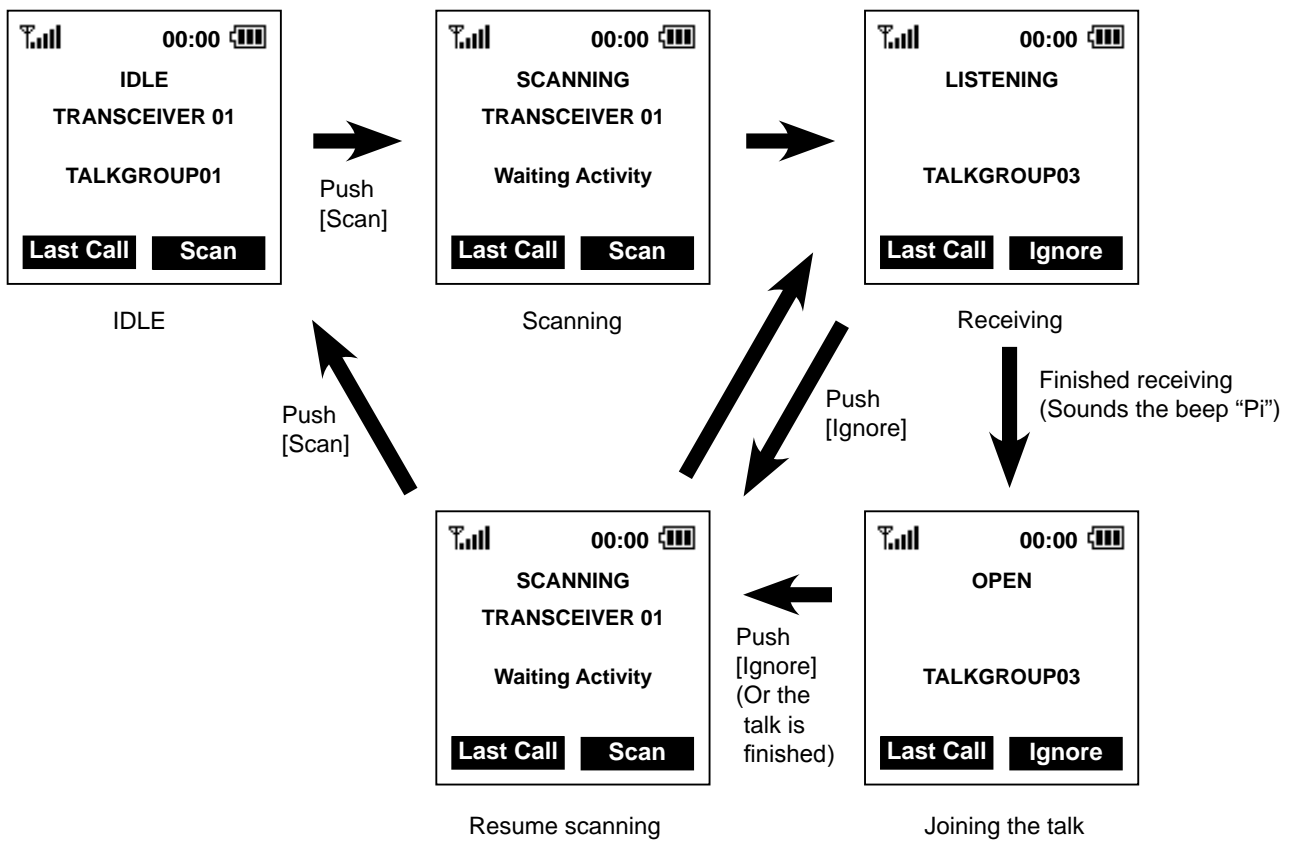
00:00
IDLE
TRANSCEIVER 01
TALKGROUP01
Last Call Scan

IDLE

Push
[Scan]

00:00
SCANNING
TRANSCEIVER 01
Waiting Activity
Last Call Scan

Scanning

00:00
LISTENING
TALKGROUP03
Last Call Ignore

Receiving

Finished receiving
(Sounds the beep "Pi")

Push
[Scan]

Push
[Ignore]

00:00
SCANNING
TRANSCEIVER 01
Waiting Activity
Last Call Scan

Resume scanning

Push
[Ignore]
(Or the talk is finished)

00:00
OPEN
TALKGROUP03
Last Call Ignore

Joining the talk